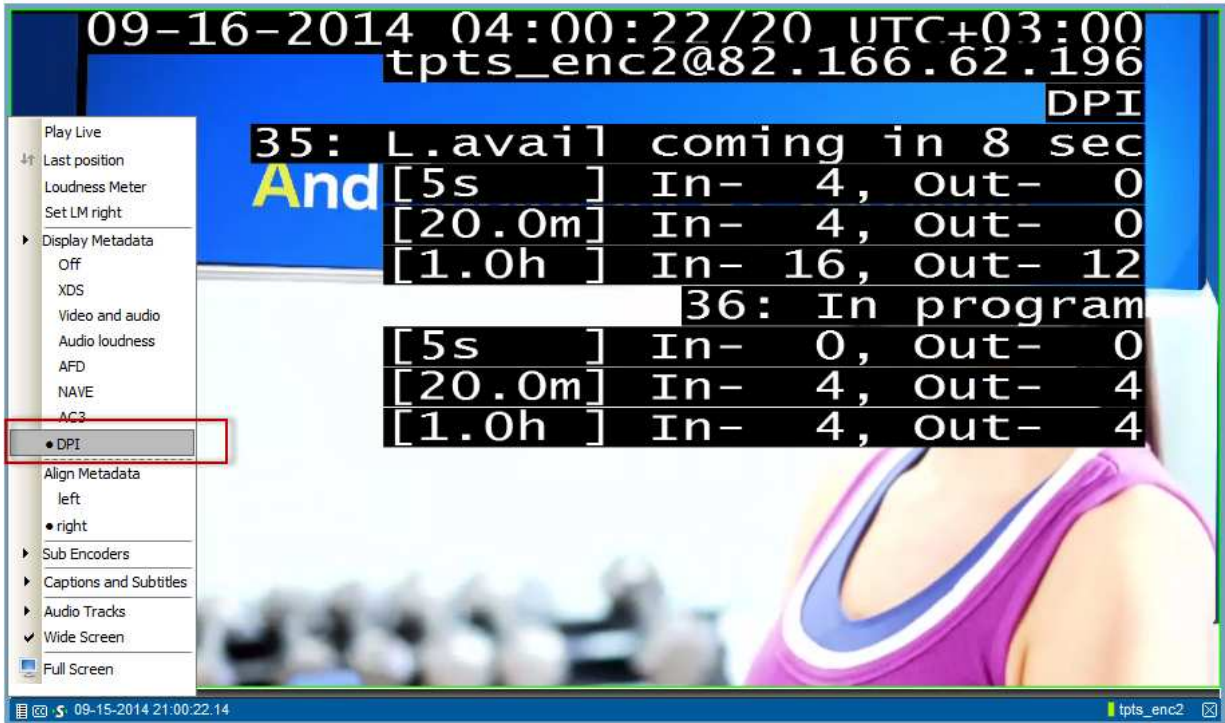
09-16-2014 04:00:22/20 UTC+03:00
tpts_enc2@82.166.62.196
DPI
35: L.avail coming in 8 sec
[5s ] In- 4, Out- 0
[20.0m] In- 4, Out- 0
[1.0h ] In- 16, Out- 12
36: In program
[5s ] In- 0, Out- 0
[20.0m] In- 4, Out- 4
[1.0h ] In- 4, Out- 4

And

Play Live
Last position
Loudness Meter
Set LM right
Display Metadata
Off
XDS
Video and audio
Audio loudness
AFD
NAVE
AC3
• DPI
Align Metadata
left
• right
Sub Encoders
Captions and Subtitles
Audio Tracks
Wide Screen
Full Screen

09-15-2014 21:00:22.14
tpts_enc2